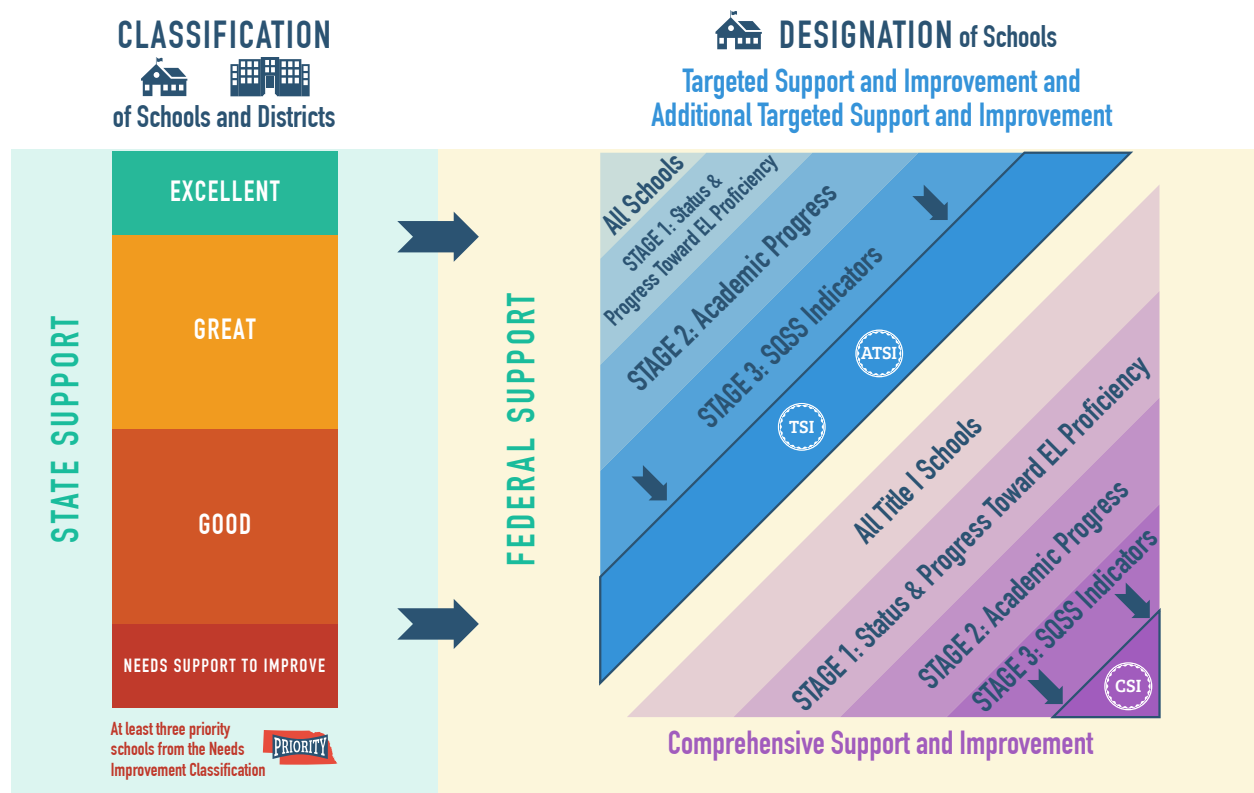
CLASSIFICATION of Schools and Districts

DESIGNATION of Schools

Targeted Support and Improvement and Additional Targeted Support and Improvement

STATE SUPPORT

EXCELLENT

GREAT

GOOD

NEEDS SUPPORT TO IMPROVE

At least three priority schools from the Needs Improvement Classification

PRIORITY

FEDERAL SUPPORT

All Schools

STAGE 1: Status & Progress Toward EL Proficiency

STAGE 2: Academic Progress

STAGE 3: SQSS Indicators

ATSI

TSI

All Title I Schools

STAGE 1: Status & Progress Toward EL Proficiency

STAGE 2: Academic Progress

STAGE 3: SQSS Indicators

CSI

Comprehensive Support and Improvement